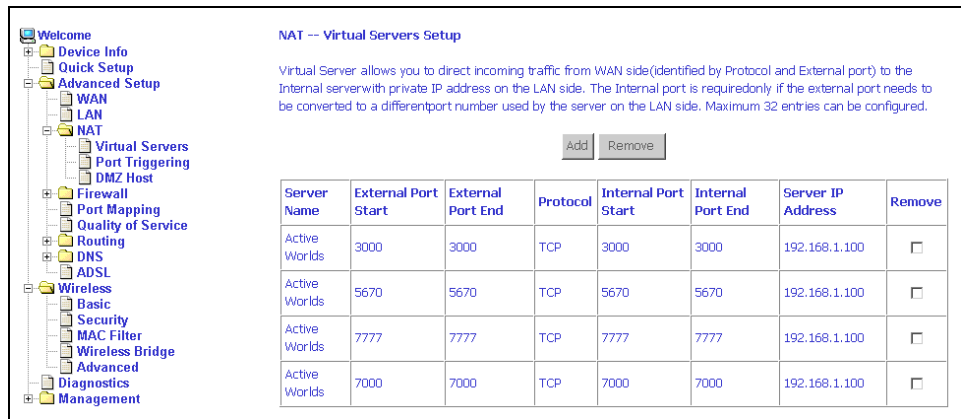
Welcome
Device Info
Quick Setup
Advanced Setup
WAN
LAN
NAT
Virtual Servers
Port Triggering
DMZ Host
Firewall
Port Mapping
Quality of Service
Routing
DNS
ADSL
Wireless
Basic
Security
MAC Filter
Wireless Bridge
Advanced
Diagnostics
Management

NAT -- Virtual Servers Setup

Virtual Server allows you to direct incoming traffic from WAN side(identified by Protocol and External port) to the Internal serverwith private IP address on the LAN side. The Internal port is requiredonly if the external port needs to be converted to a differentport number used by the server on the LAN side. Maximum 32 entries can be configured.

Add Remove

| Server Name | External Port Start | External Port End | Protocol | Internal Port Start | Internal Port End | Server IP Address | Remove |
|---|---|---|---|---|---|---|---|
| Active Worlds | 3000 | 3000 | TCP | 3000 | 3000 | 192.168.1.100 | ☐ |
| Active Worlds | 5670 | 5670 | TCP | 5670 | 5670 | 192.168.1.100 | ☐ |
| Active Worlds | 7777 | 7777 | TCP | 7777 | 7777 | 192.168.1.100 | ☐ |
| Active Worlds | 7000 | 7000 | TCP | 7000 | 7000 | 192.168.1.100 | ☐ |